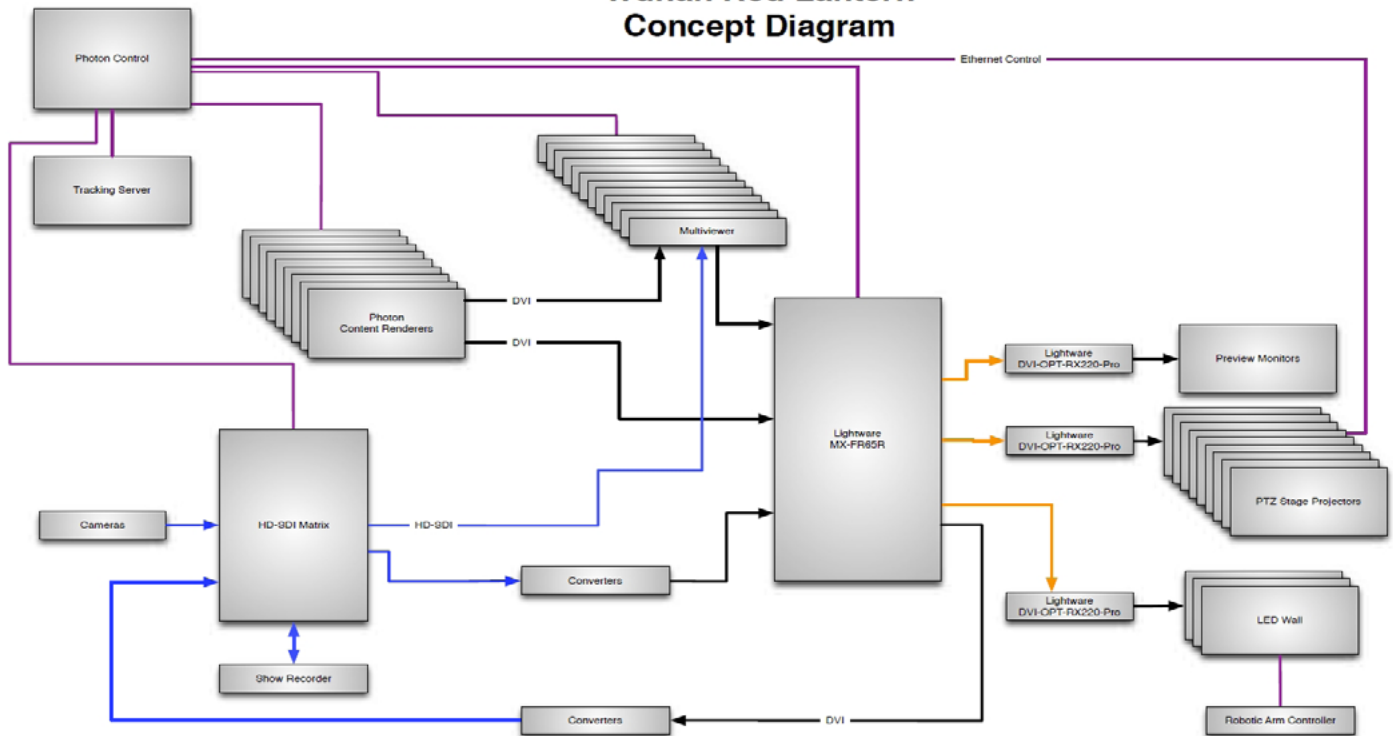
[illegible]
Concept Diagram

Photon Control

Ethernet Control

Tracking Server

Multiviewer

Photon Content Renderers

DVI

DVI

Lightware MX-FR65R

Lightware DVI-OPT-RX220-Pro

Preview Monitors

Lightware DVI-OPT-RX220-Pro

PTZ Stage Projectors

Cameras

HD-SDI Matrix

HD-SDI

Converters

Lightware DVI-OPT-RX220-Pro

LED Wall

Show Recorder

Converters

DVI

Robotic Arm Controller